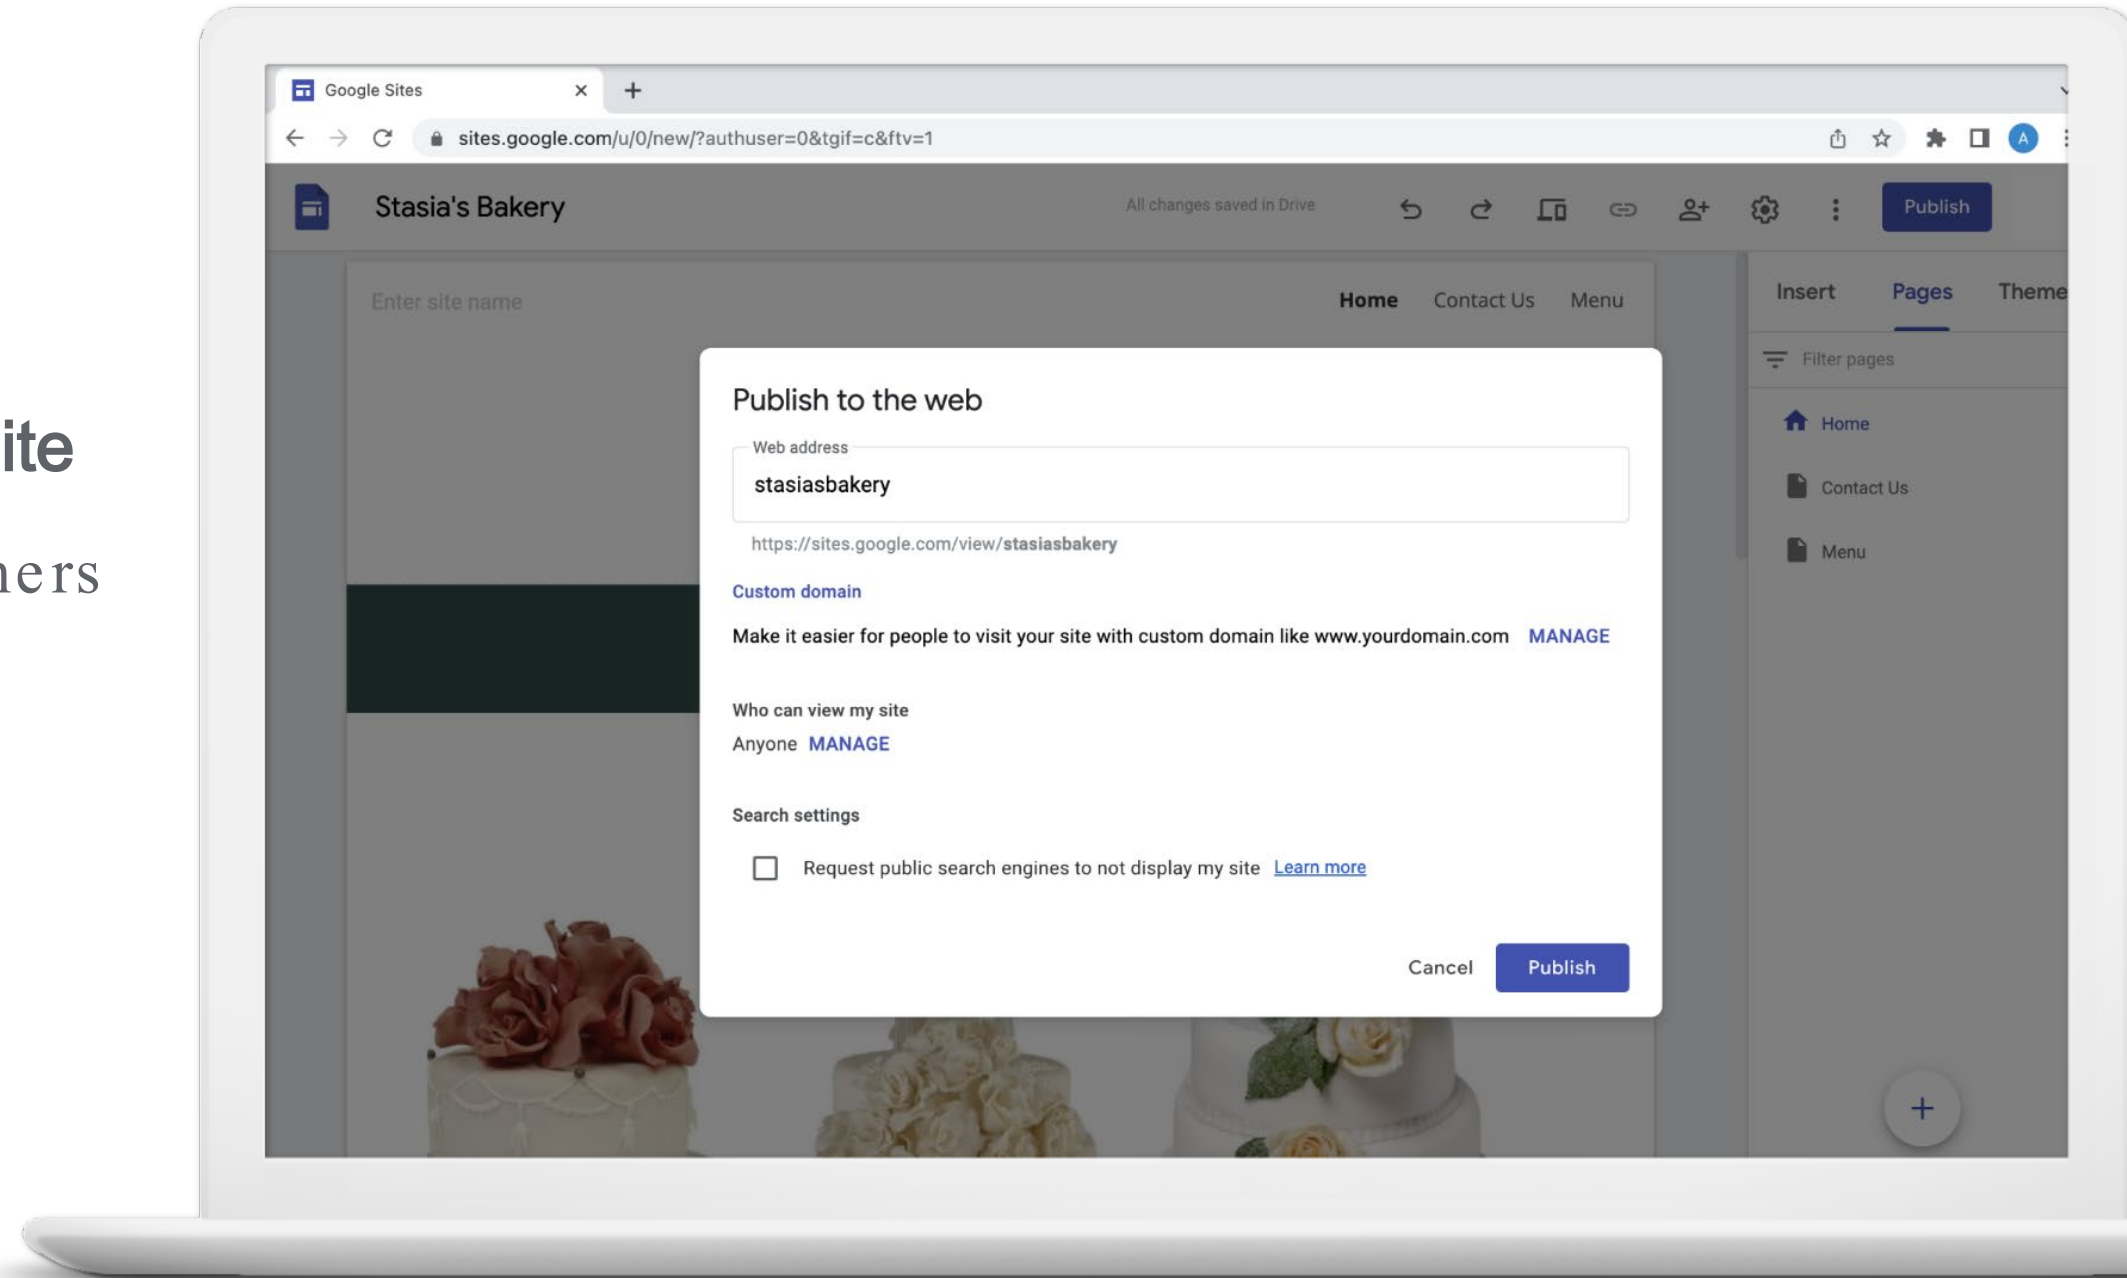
ite

ners

Google Sites

sites.google.com/u/0/new/?authuser=0&tgif=c&ftv=1

A

Stasia's Bakery

All changes saved in Drive

Publish

Enter site name

Home Contact Us Menu

Insert Pages Theme

Filter pages

Home

Contact Us

Menu

Publish to the web

Web address

stasiasbakery

https://sites.google.com/view/**stasiasbakery**

Custom domain

Make it easier for people to visit your site with custom domain like www.yourdomain.com MANAGE

Who can view my site

Anyone MANAGE

Search settings

Request public search engines to not display my site Learn more

Cancel Publish